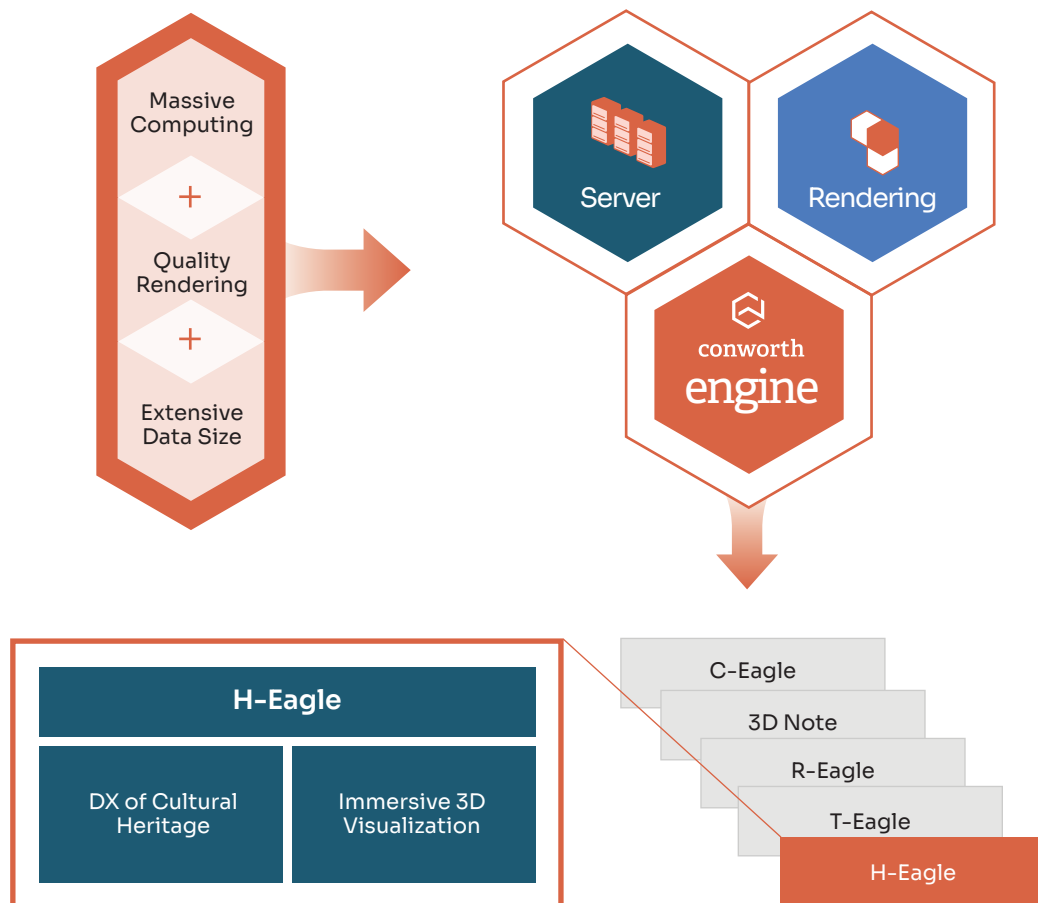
Massive Computing

+

Quality Rendering

+

Extensive Data Size

Server

Rendering

conworth engine

H-Eagle

DX of Cultural Heritage

Immersive 3D Visualization

C-Eagle

3D Note

R-Eagle

T-Eagle

H-Eagle